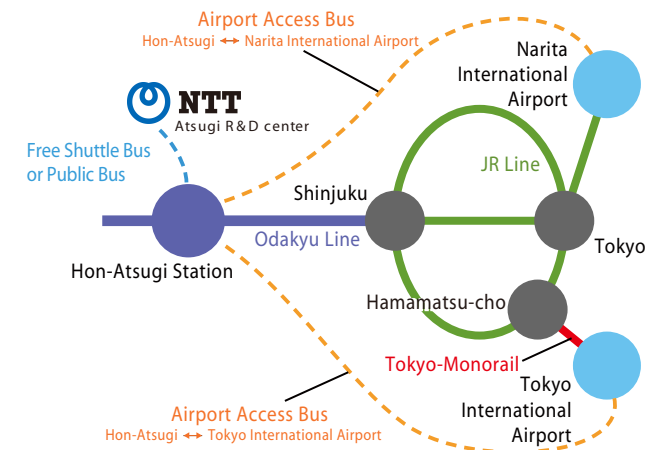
Airport Access Bus
Hon-Atsugi ↔ Narita International Airport

NTT
Atsugi R&D center

Narita International Airport

Free Shuttle Bus or Public Bus

JR Line

Shinjuku

Odakyu Line

Tokyo

Hon-Atsugi Station

Hamamatsu-cho

Tokyo-Monorail

Tokyo International Airport

Airport Access Bus
Hon-Atsugi ↔ Tokyo International Airport